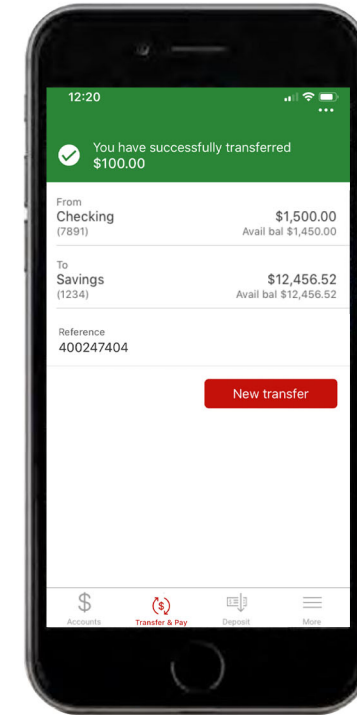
12:20

You have successfully transferred $100.00

From
Checking
(7891)
$1,500.00
Avail bal $1,450.00

To
Savings
(1234)
$12,456.52
Avail bal $12,456.52

Reference
400247404

New transfer

Accounts
Transfer & Pay
Deposit
More